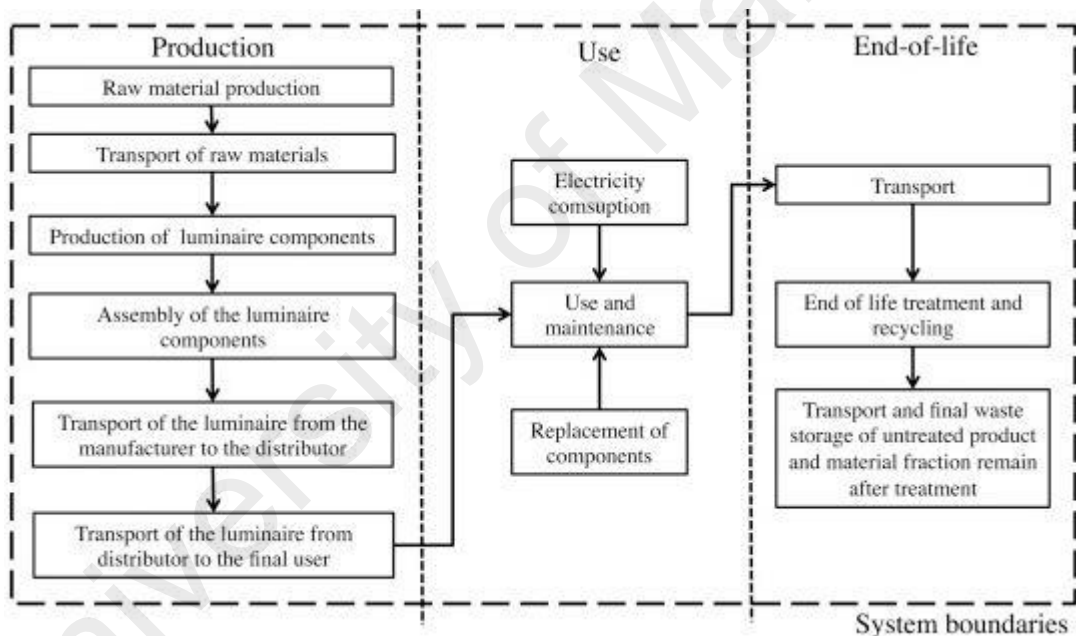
Production

Raw material production

Transport of raw materials

Production of luminaire components

Assembly of the luminaire components

Transport of the luminaire from the manufacturer to the distributor

Transport of the luminaire from distributor to the final user

Use

Electricity consuption

Use and maintenance

Replacement of components

End-of-life

Transport

End of life treatment and recycling

Transport and final waste storage of untreated product and material fraction remain after treatment

System boundaries